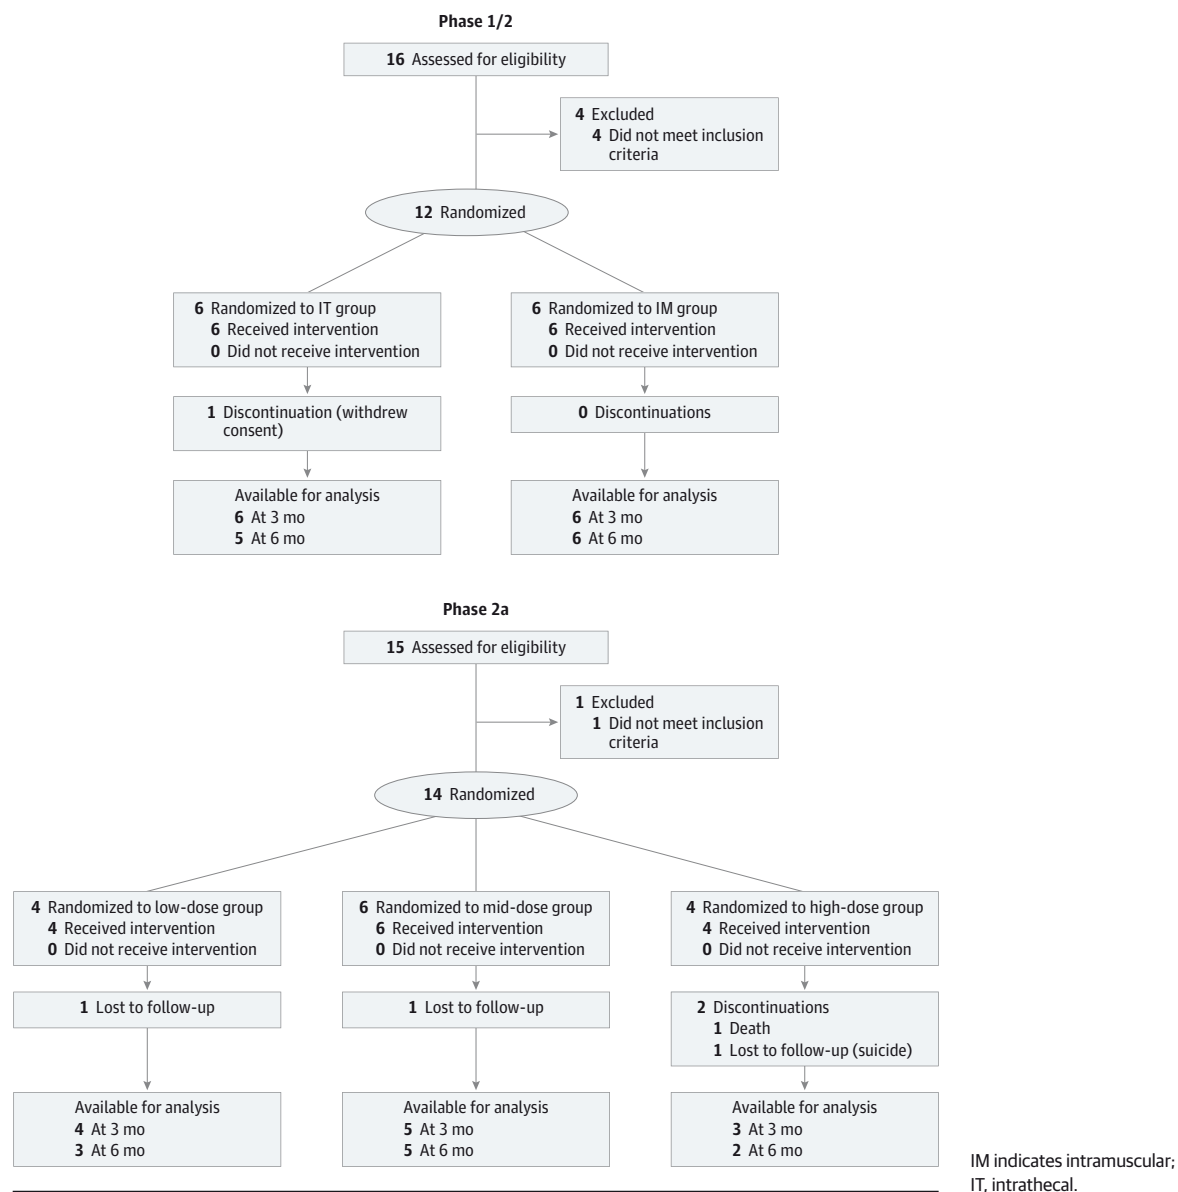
Phase 1/2

16 Assessed for eligibility

4 Excluded
4 Did not meet inclusion criteria

12 Randomized

6 Randomized to IT group
6 Received intervention
0 Did not receive intervention

1 Discontinuation (withdrew consent)

Available for analysis
6 At 3 mo
5 At 6 mo

6 Randomized to IM group
6 Received intervention
0 Did not receive intervention

0 Discontinuations

Available for analysis
6 At 3 mo
6 At 6 mo

Phase 2a

15 Assessed for eligibility

1 Excluded
1 Did not meet inclusion criteria

14 Randomized

4 Randomized to low-dose group
4 Received intervention
0 Did not receive intervention

1 Lost to follow-up

Available for analysis
4 At 3 mo
3 At 6 mo

6 Randomized to mid-dose group
6 Received intervention
0 Did not receive intervention

1 Lost to follow-up

Available for analysis
5 At 3 mo
5 At 6 mo

4 Randomized to high-dose group
4 Received intervention
0 Did not receive intervention

2 Discontinuations
1 Death
1 Lost to follow-up (suicide)

Available for analysis
3 At 3 mo
2 At 6 mo

IM indicates intramuscular; IT, intrathecal.